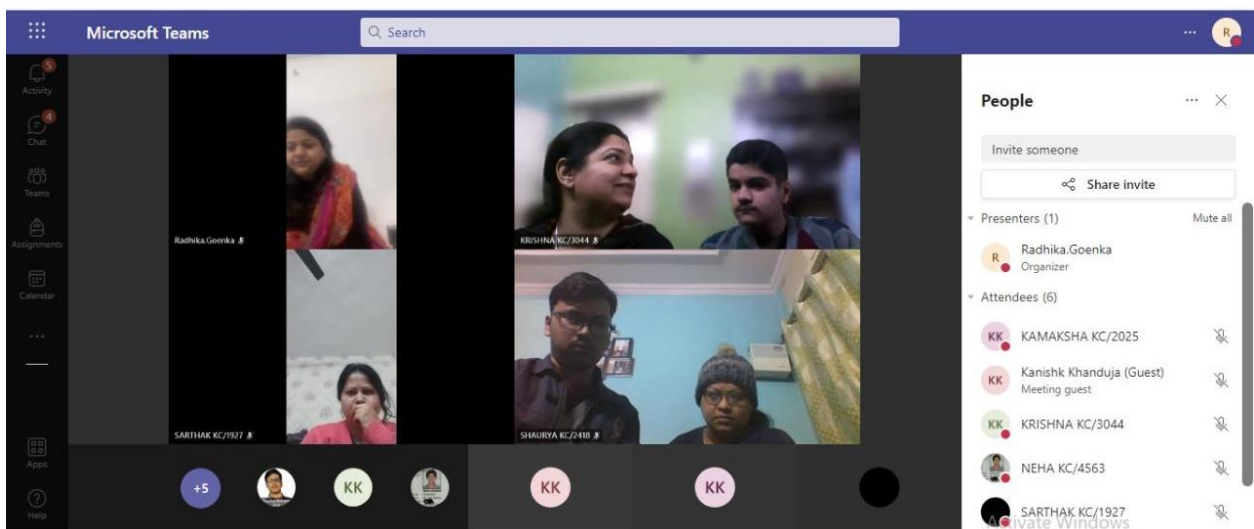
Microsoft Teams

Search

R

5
Activity

4
Chat

Teams

Assignments

Calendar

...

Apps

Help

Radhika.Goenka

KRISHNA KC/3044

SARTHAK KC/1927

SHAURYA KC/2418

+5

KK

KK

KK

People

Invite someone

Share invite

Presenters (1)

Mute all

R

Radhika.Goenka

Organizer

Attendees (6)

KK

KAMAKSHA KC/2025

KK

Kanishk Khanduja (Guest)

Meeting guest

KK

KRISHNA KC/3044

NEHA KC/4563

SARTHAK KC/1927

Activate Windows